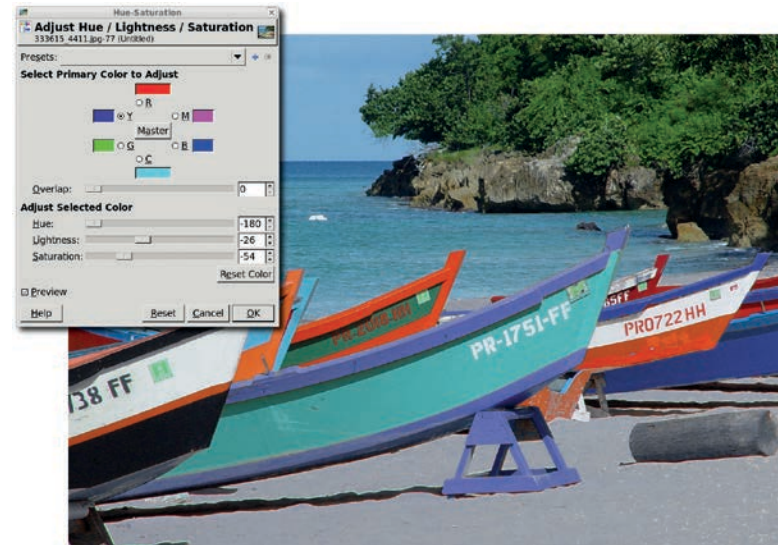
Hue-Saturation

Adjust Hue / Lightness / Saturation
333615_4411.jpg-77 (Untitled)

Presets:

Select Primary Color to Adjust

R

Y

M

Master

G

B

C

Overlap: 0

Adjust Selected Color

Hue: -180

Lightness: -26

Saturation: -54

Reset Color

Preview

Help

Reset

Cancel

OK

PR-1751-FF

PR0722 HH

38 FF

55FF